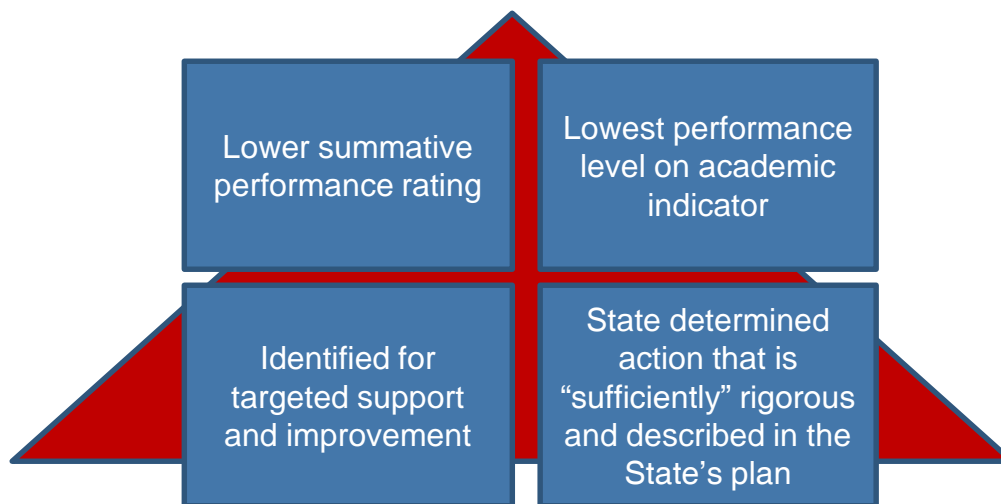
Lower summative performance rating

Lowest performance level on academic indicator

Identified for targeted support and improvement

State determined action that is “sufficiently” rigorous and described in the State’s plan